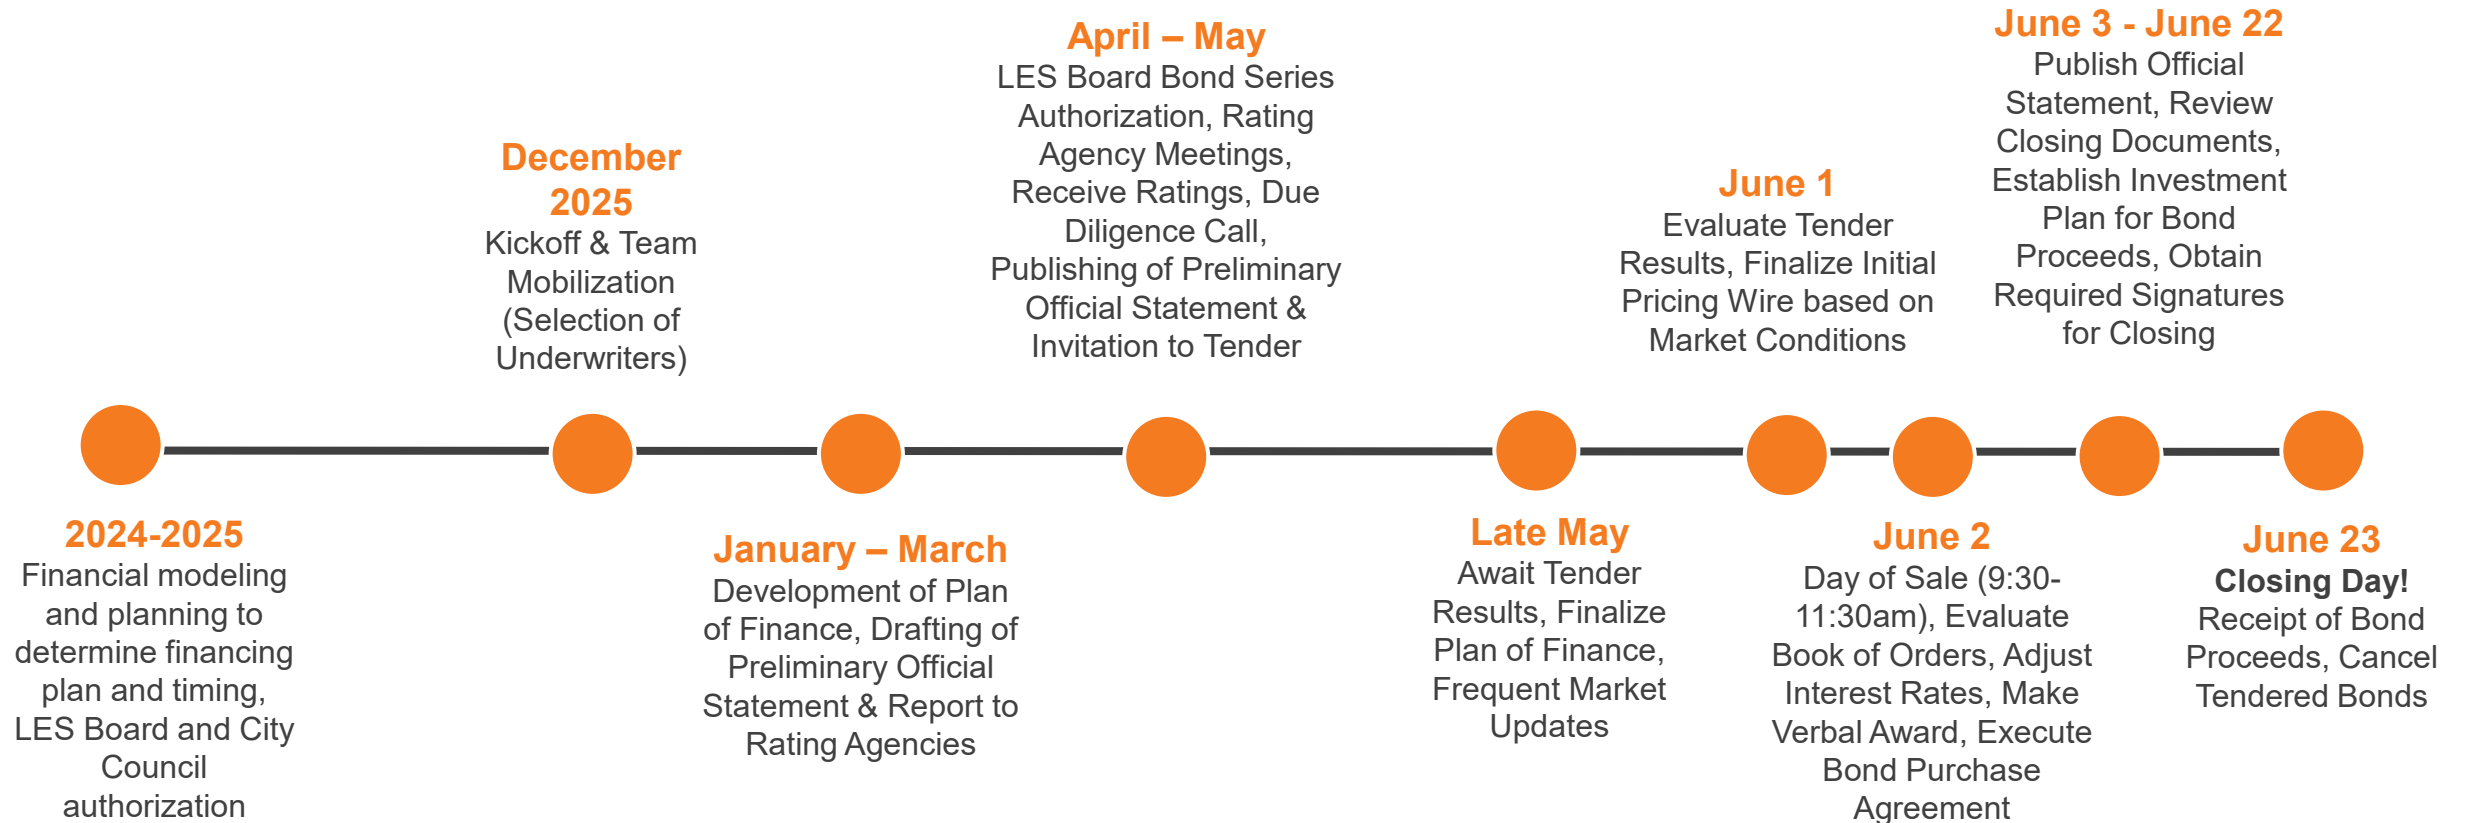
2024-2025
Financial modeling and planning to determine financing plan and timing, LES Board and City Council authorization

December 2025
Kickoff & Team Mobilization (Selection of Underwriters)

January – March
Development of Plan of Finance, Drafting of Preliminary Official Statement & Report to Rating Agencies

April – May
LES Board Bond Series Authorization, Rating Agency Meetings, Receive Ratings, Due Diligence Call, Publishing of Preliminary Official Statement & Invitation to Tender

Late May
Await Tender Results, Finalize Plan of Finance, Frequent Market Updates

June 1
Evaluate Tender Results, Finalize Initial Pricing Wire based on Market Conditions

June 2
Day of Sale (9:30-11:30am), Evaluate Book of Orders, Adjust Interest Rates, Make Verbal Award, Execute Bond Purchase Agreement

June 3 - June 22
Publish Official Statement, Review Closing Documents, Establish Investment Plan for Bond Proceeds, Obtain Required Signatures for Closing

June 23
Closing Day!
Receipt of Bond Proceeds, Cancel Tendered Bonds